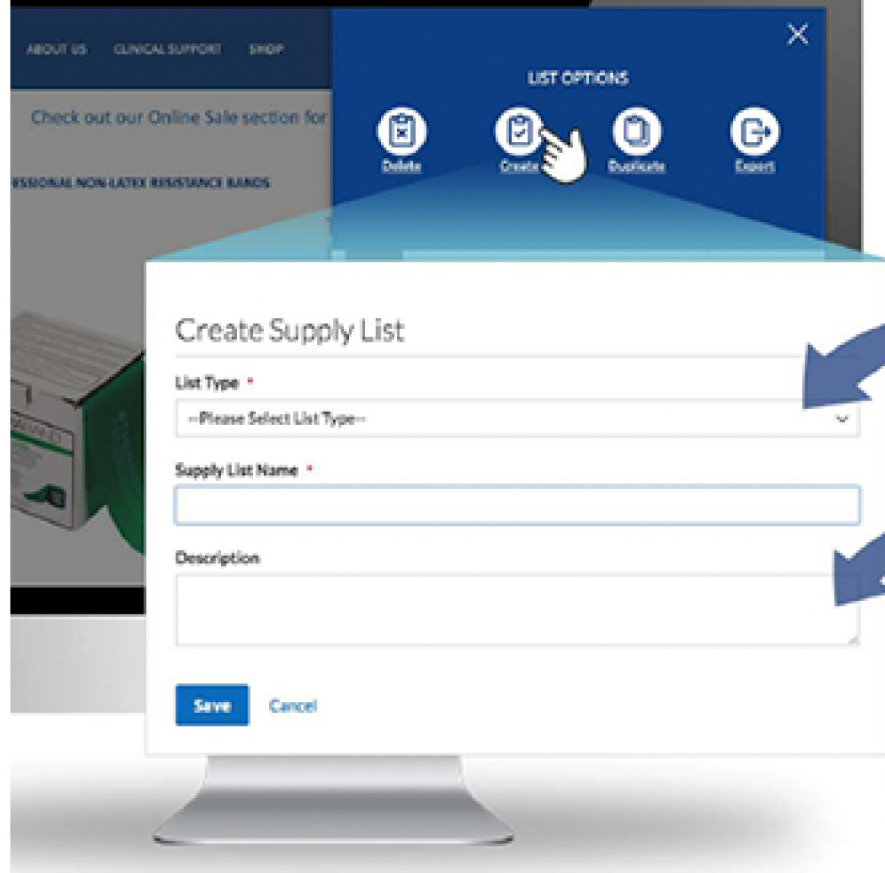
ABOUT US CLINICAL SUPPORT SHOP

Check out our Online Sale section for

SSIONAL NON-LATEX RESISTANCE BANDS

LIST OPTIONS

Delete
Create
Duplicate
Export

Create Supply List

List Type *

--Please Select List Type--

Supply List Name *

Description

Save
Cancel